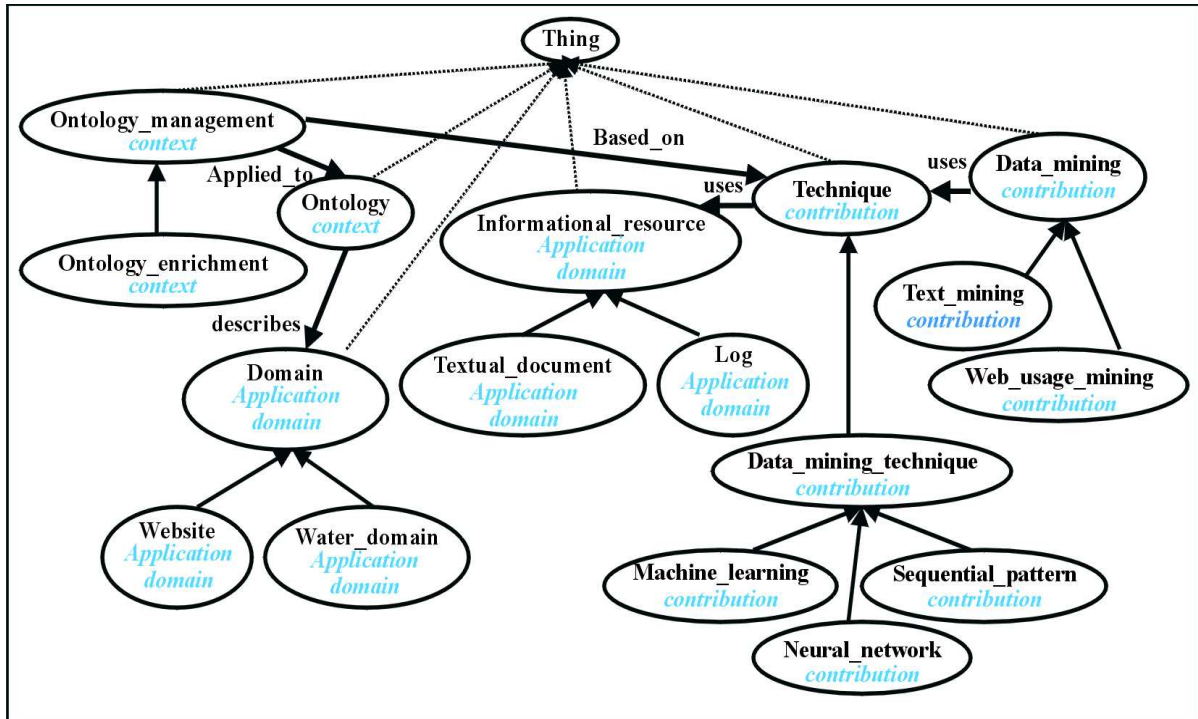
Thing

Ontology_management
context

Based_on

Applied_to

Ontology
context

uses

Technique
contribution

uses

Data_mining
contribution

Informational_resource
Application domain

Ontology_enrichment
context

Text_mining
contribution

describes

Domain
Application domain

Textual_document
Application domain

Log
Application domain

Web_usage_mining
contribution

Data_mining_technique
contribution

Website
Application domain

Water_domain
Application domain

Machine_learning
contribution

Sequential_pattern
contribution

Neural_network
contribution